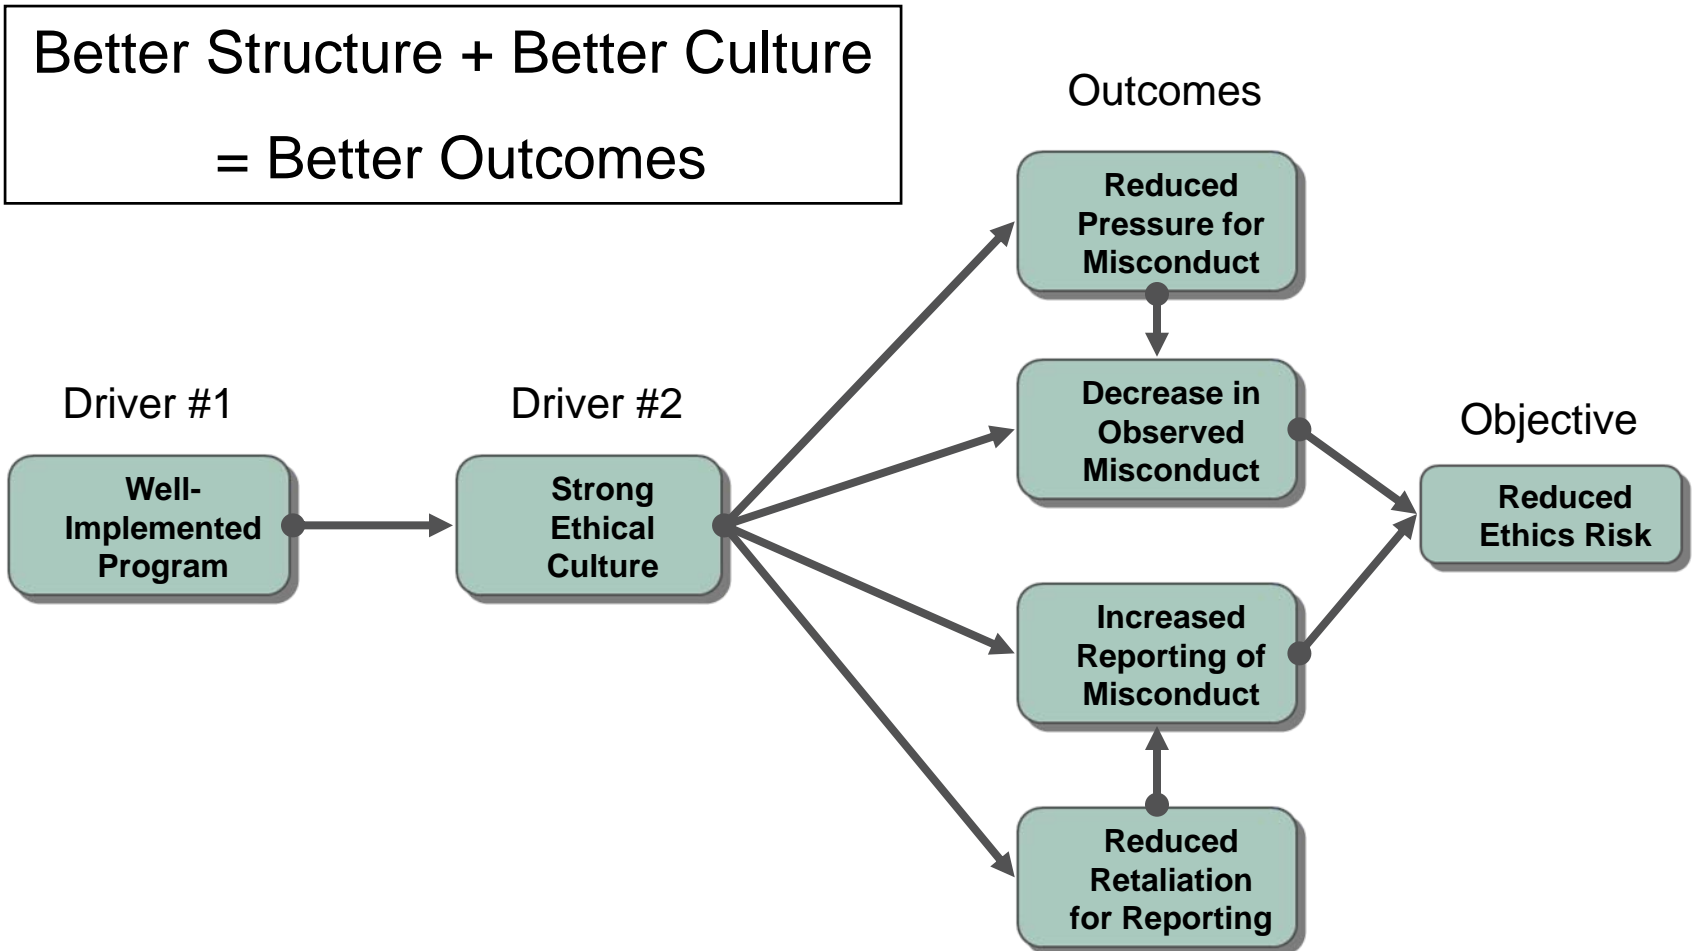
Better Structure + Better Culture
= Better Outcomes

Outcomes

Driver #1

Well-Implemented Program

Driver #2

Strong Ethical Culture

Reduced Pressure for Misconduct

Decrease in Observed Misconduct

Increased Reporting of Misconduct

Reduced Retaliation for Reporting

Objective

Reduced Ethics Risk